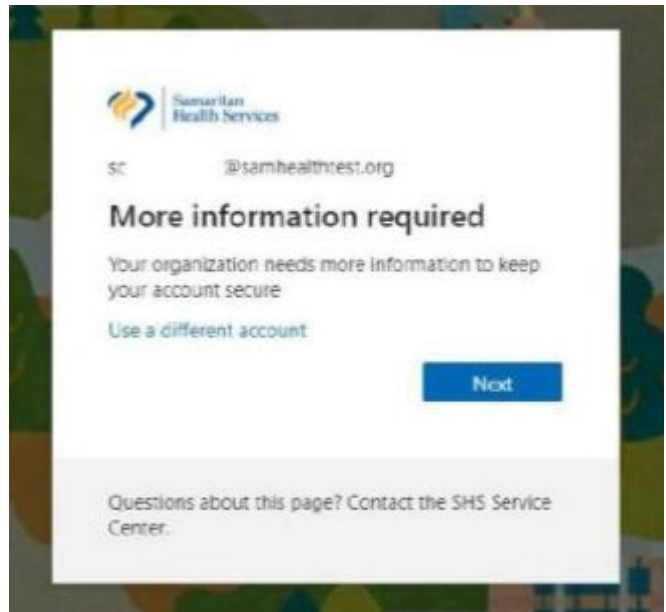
Samaritan Health Services

sc @samhealthtest.org

More information required

Your organization needs more information to keep your account secure

Use a different account

Next

Questions about this page? Contact the SHS Service Center.